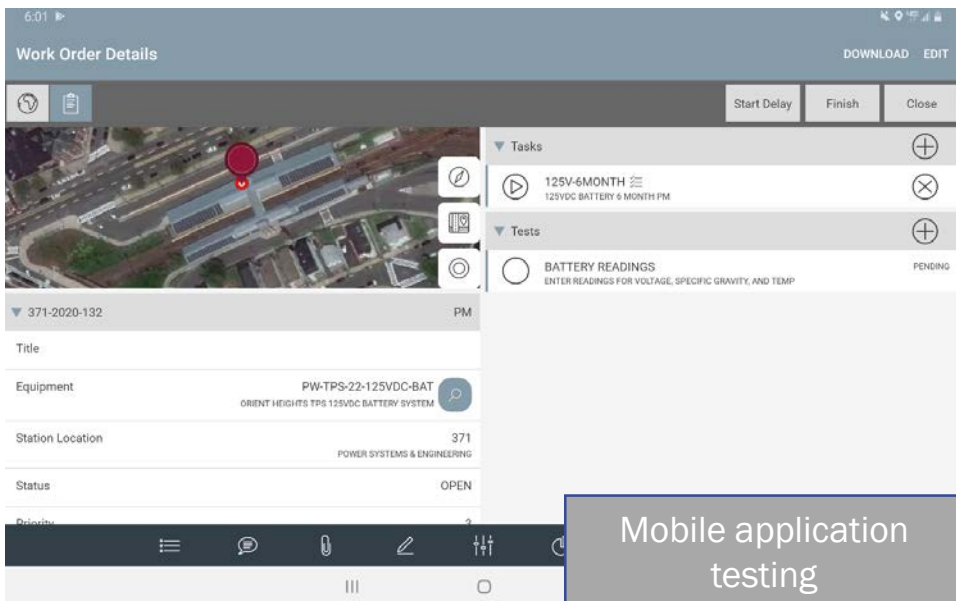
6:01

Work Order Details

DOWNLOAD EDIT

Start Delay Finish Close

Tasks

125V-6MONTH
125VDC BATTERY 6 MONTH PM

Tests

BATTERY READINGS
ENTER READINGS FOR VOLTAGE, SPECIFIC GRAVITY, AND TEMP

PENDING

371-2020-132 PM

Title

Equipment PW-TPS-22-125VDC-BAT
ORIENT HEIGHTS TPS 125VDC BATTERY SYSTEM

Station Location 371
POWER SYSTEMS & ENGINEERING

Status OPEN

Priority 3

Mobile application testing